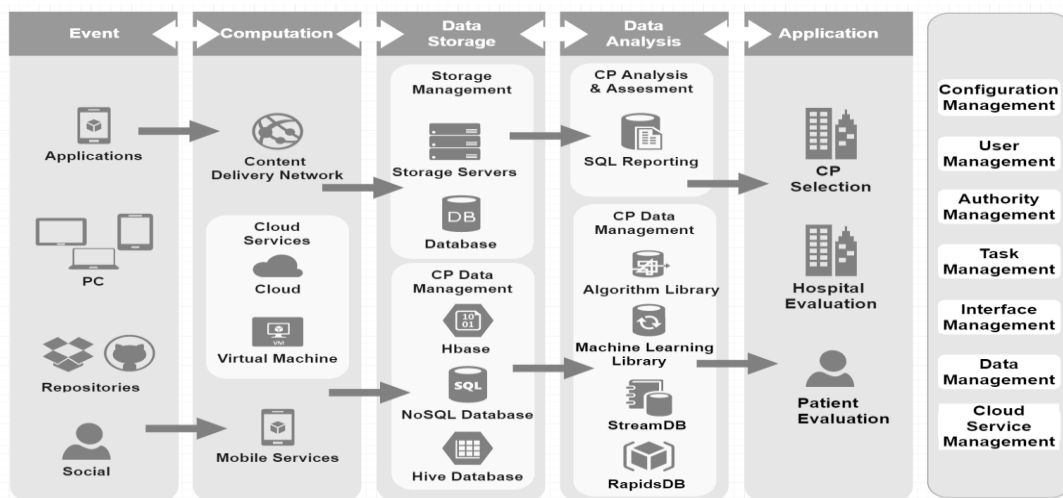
Event

Computation

Data Storage

Data Analysis

Application

Applications

PC

Repositories

Social

Content Delivery Network

Cloud Services

Cloud

VM

Virtual Machine

Mobile Services

Storage Management

Storage Servers

DB

Database

CP Data Management

10 01

Hbase

SQL

NoSQL Database

Hive Database

CP Analysis & Assesment

SQL Reporting

CP Data Management

Algorithm Library

Machine Learning Library

StreamDB

RapidsDB

CP Selection

Hospital Evaluation

Patient Evaluation

Configuration Management

User Management

Authority Management

Task Management

Interface Management

Data Management

Cloud Service Management